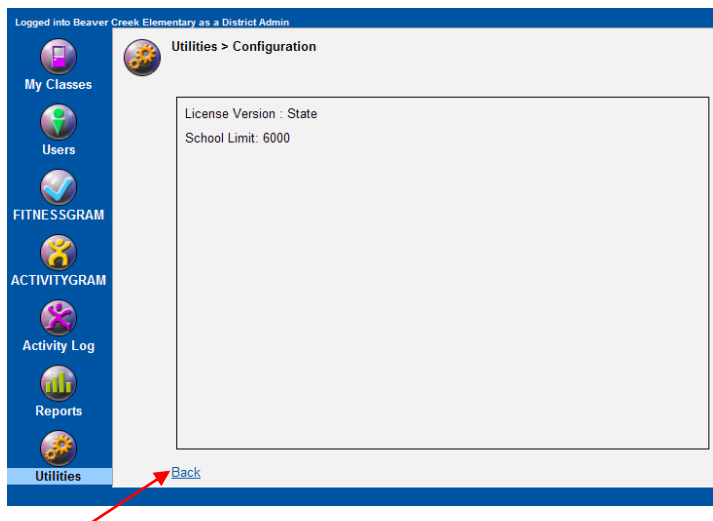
Logged into Beaver Creek Elementary as a District Admin

My Classes

Users

FITNESSGRAM

ACTIVITYGRAM

Activity Log

Reports

Utilities

Utilities > Configuration

License Version : State

School Limit: 6000

Back